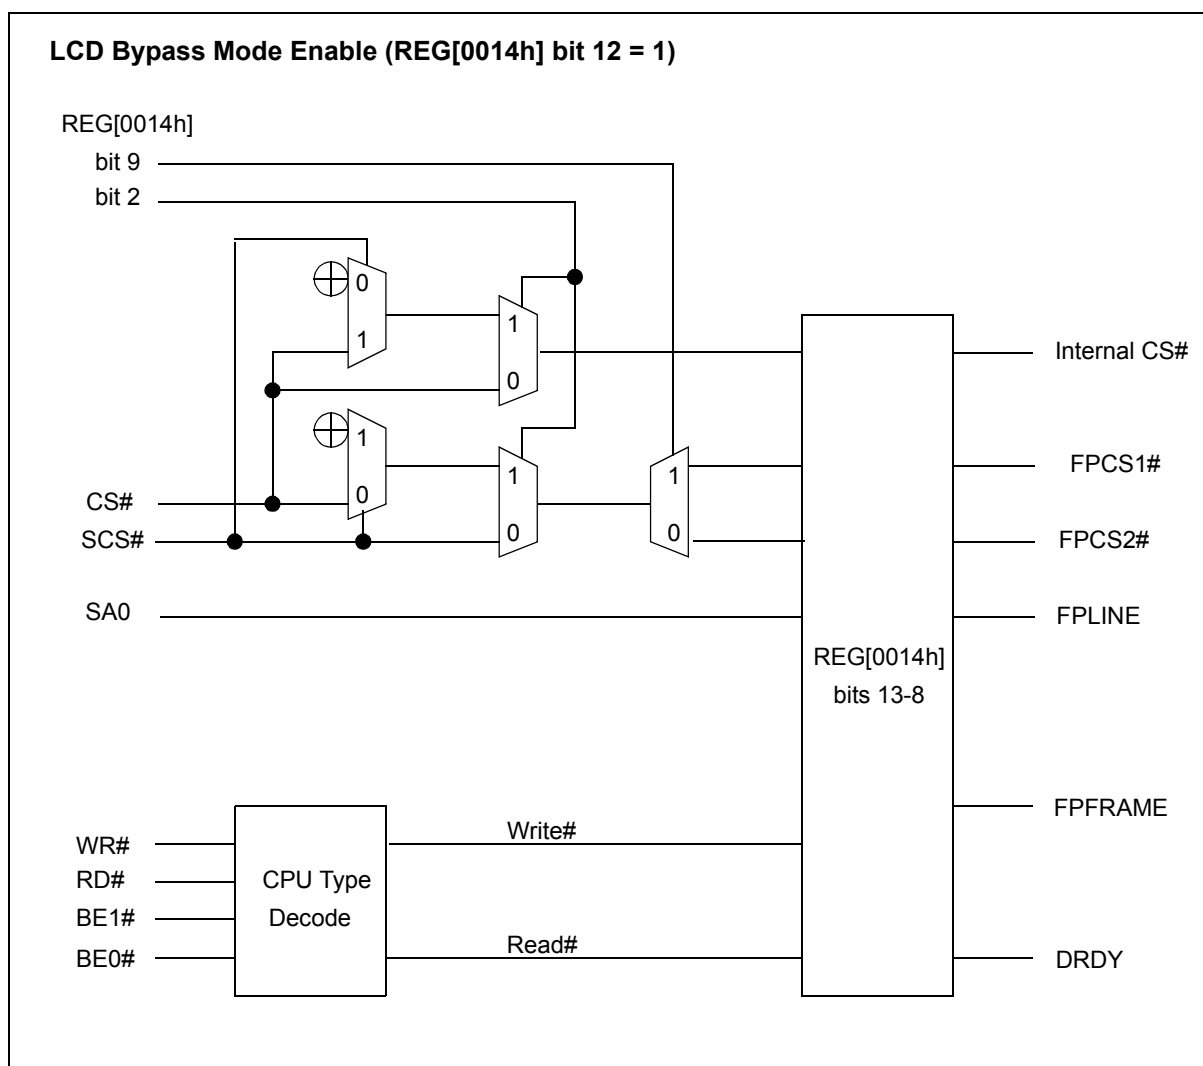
LCD Bypass Mode Enable (REG[0014h] bit 12 = 1)

REG[0014h]
bit 9
bit 2

0
1
1
0
1
0
1
0
1
0

CS#
SCS#
SA0

REG[0014h]
bits 13-8

Internal CS#
FPCS1#
FPCS2#
FPLINE
FPFRAME
DRDY

WR#
RD#
BE1#
BE0#

CPU Type
Decode

Write#
Read#